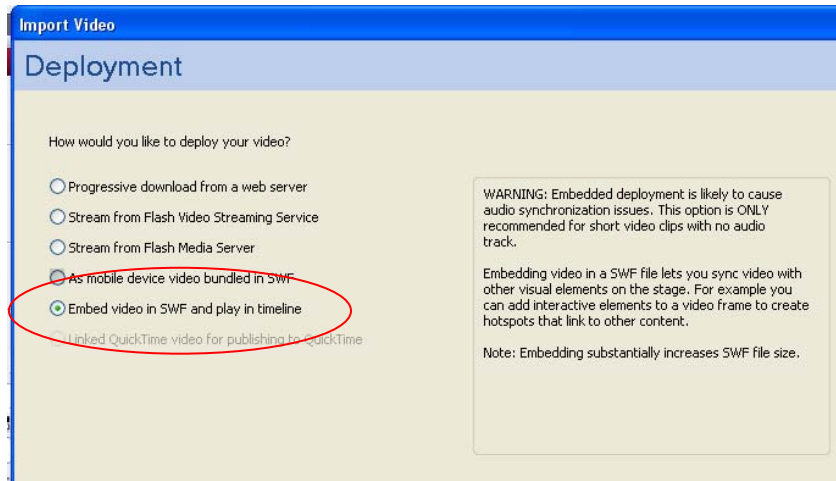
Import Video

Deployment

How would you like to deploy your video?

Progressive download from a web server

Stream from Flash Video Streaming Service

Stream from Flash Media Server

As mobile device video bundled in SWF

Embed video in SWF and play in timeline

Linked QuickTime video for publishing to QuickTime

WARNING: Embedded deployment is likely to cause audio synchronization issues. This option is ONLY recommended for short video clips with no audio track.

Embedding video in a SWF file lets you sync video with other visual elements on the stage. For example you can add interactive elements to a video frame to create hotspots that link to other content.

Note: Embedding substantially increases SWF file size.